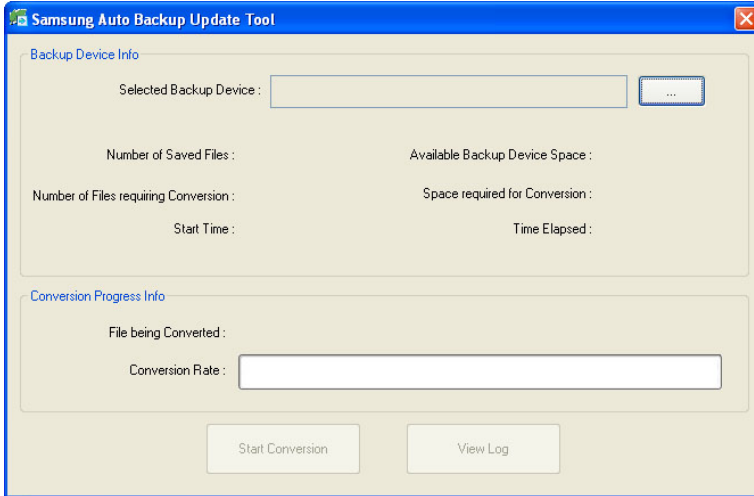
Samsung Auto Backup Update Tool

Backup Device Info

Selected Backup Device :

...

Number of Saved Files :

Available Backup Device Space :

Number of Files requiring Conversion :

Space required for Conversion :

Start Time :

Time Elapsed :

Conversion Progress Info

File being Converted :

Conversion Rate :

Start Conversion

View Log